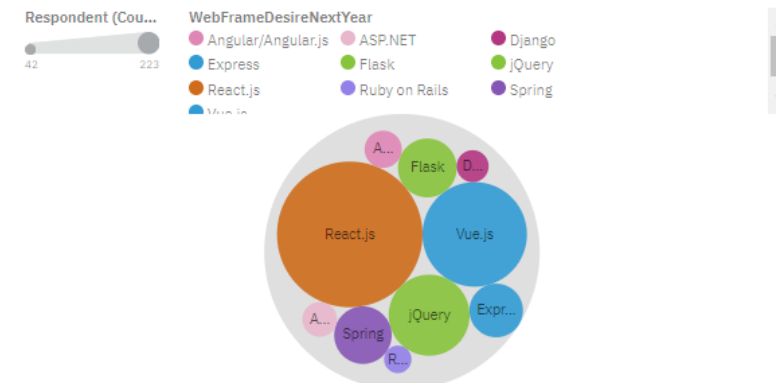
Respondent (Cou...
42
223

WebFrameDesireNextYear
Angular/Angular.js
ASP.NET
Django
Express
Flask
jQuery
React.js
Ruby on Rails
Spring
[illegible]

A...
Flask
D...
React.js
Vue.js
A...
Spring
jQuery
Expr...
R...